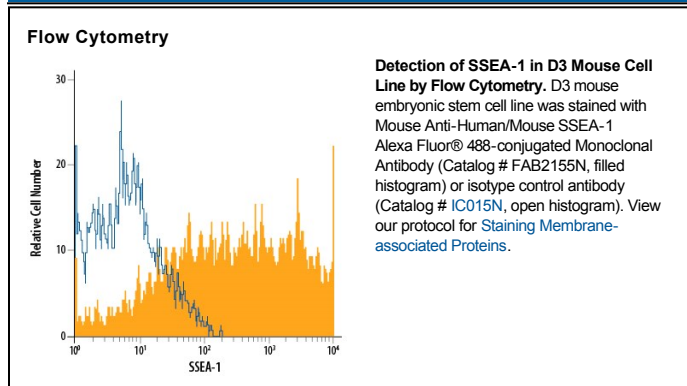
Flow Cytometry

30
20
10
0
Relative Cell Number
$10^0$
$10^1$
$10^2$
$10^3$
$10^4$
SSEA-1

**Detection of SSEA-1 in D3 Mouse Cell Line by Flow Cytometry.** D3 mouse embryonic stem cell line was stained with Mouse Anti-Human/Mouse SSEA-1 Alexa Fluor® 488-conjugated Monoclonal Antibody (Catalog # FAB2155N, filled histogram) or isotype control antibody (Catalog # IC015N, open histogram). View our protocol for Staining Membrane-associated Proteins.